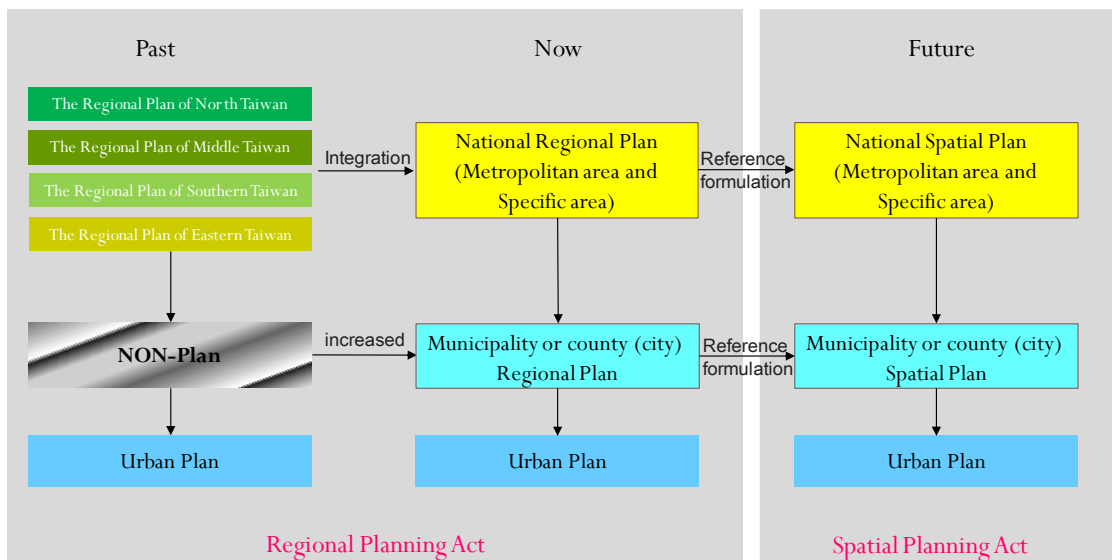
Past

Now

Future

The Regional Plan of North Taiwan

The Regional Plan of Middle Taiwan

The Regional Plan of Southern Taiwan

The Regional Plan of Eastern Taiwan

Integration

National Regional Plan (Metropolitan area and Specific area)

Reference formulation

National Spatial Plan (Metropolitan area and Specific area)

NON-Plan

increased

Municipality or county (city) Regional Plan

Reference formulation

Municipality or county (city) Spatial Plan

Urban Plan

Urban Plan

Urban Plan

Regional Planning Act

Spatial Planning Act